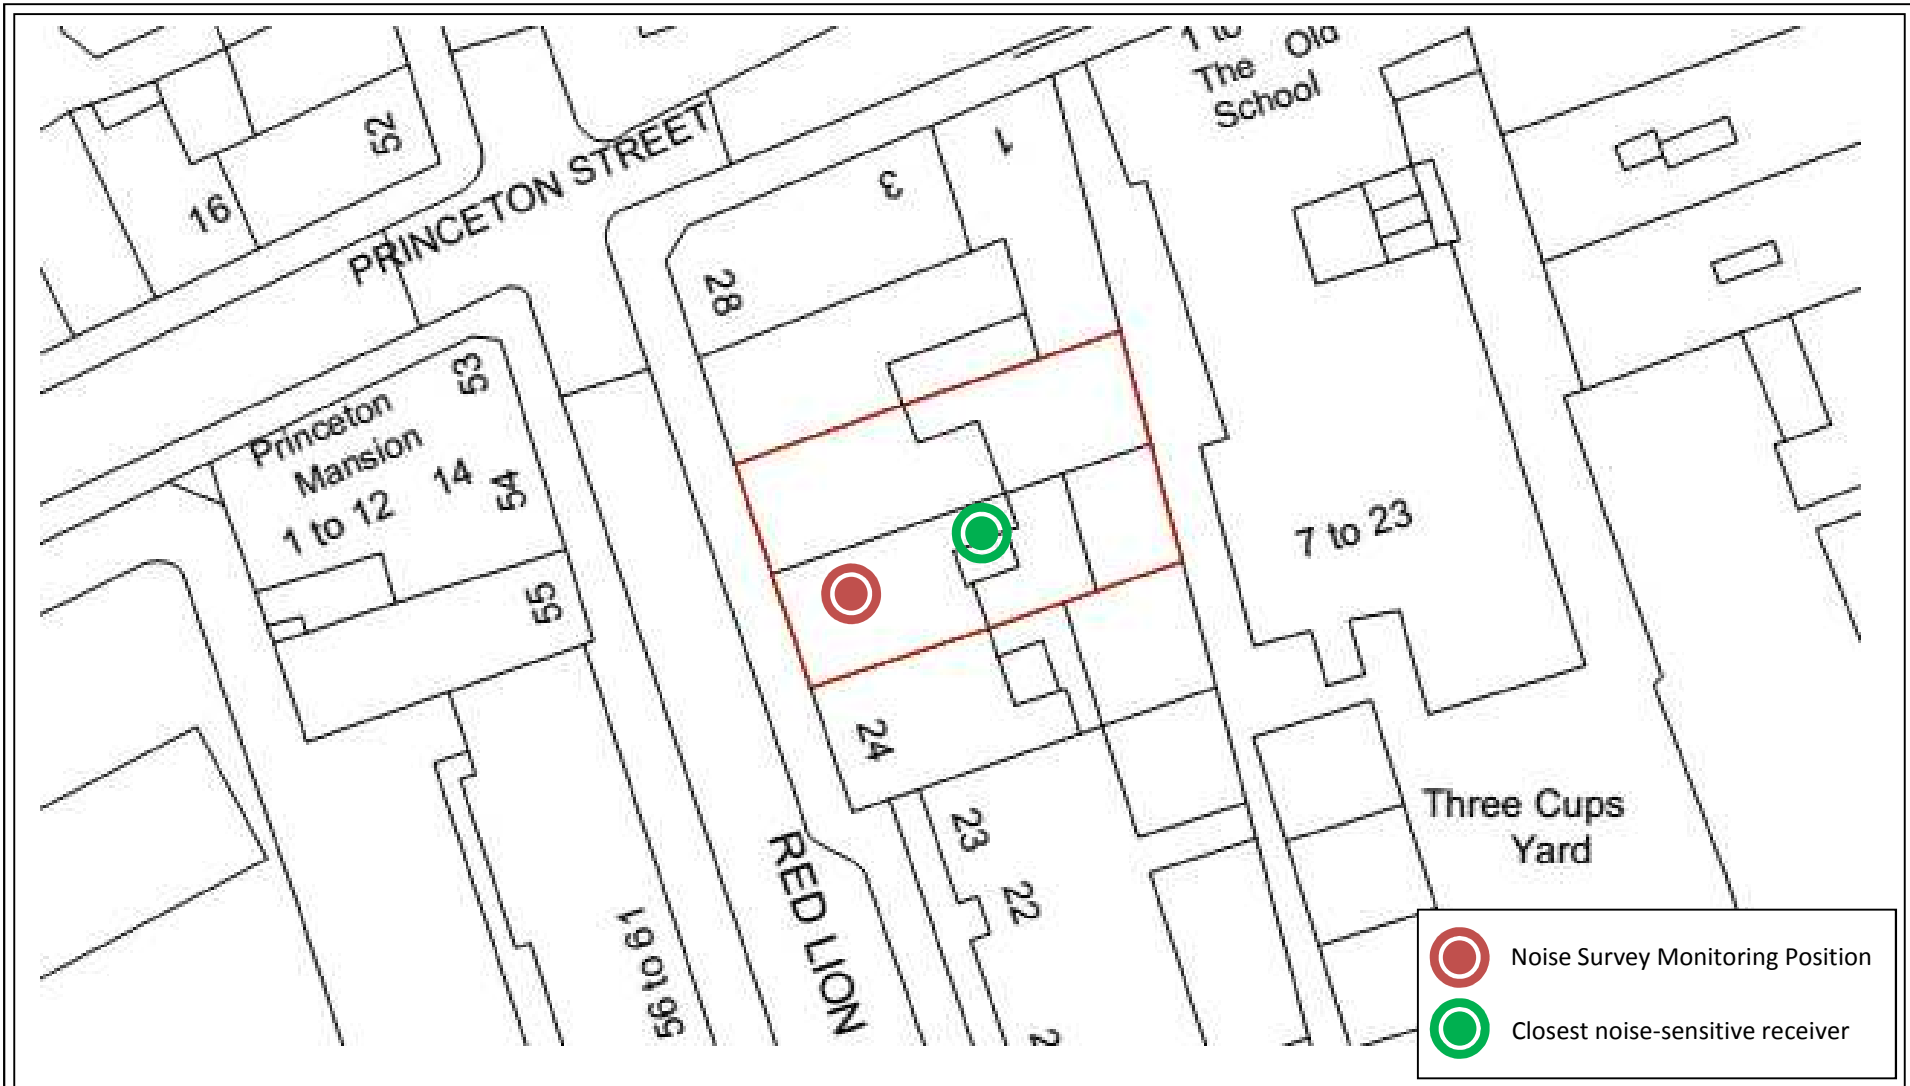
52
16
PRINCETON STREET
1 to
The Old
School
1
3
28
Princeton
Mansion
1 to 12
14
53
54
55
7 to 23
24
23
22
2
RED LION
56 to 61
Three Cups
Yard

Noise Survey Monitoring Position
Closest noise-sensitive receiver